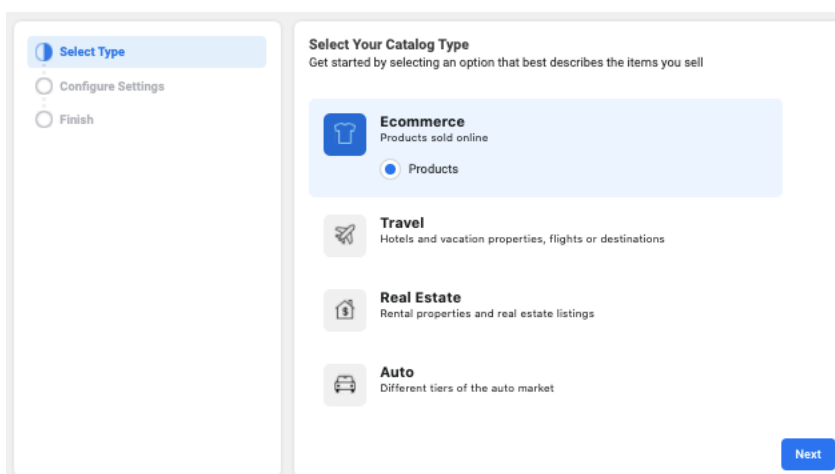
Select Type
Configure Settings
Finish

Select Your Catalog Type
Get started by selecting an option that best describes the items you sell

Ecommerce
Products sold online

Products

Travel
Hotels and vacation properties, flights or destinations

Real Estate
Rental properties and real estate listings

Auto
Different tiers of the auto market

Next